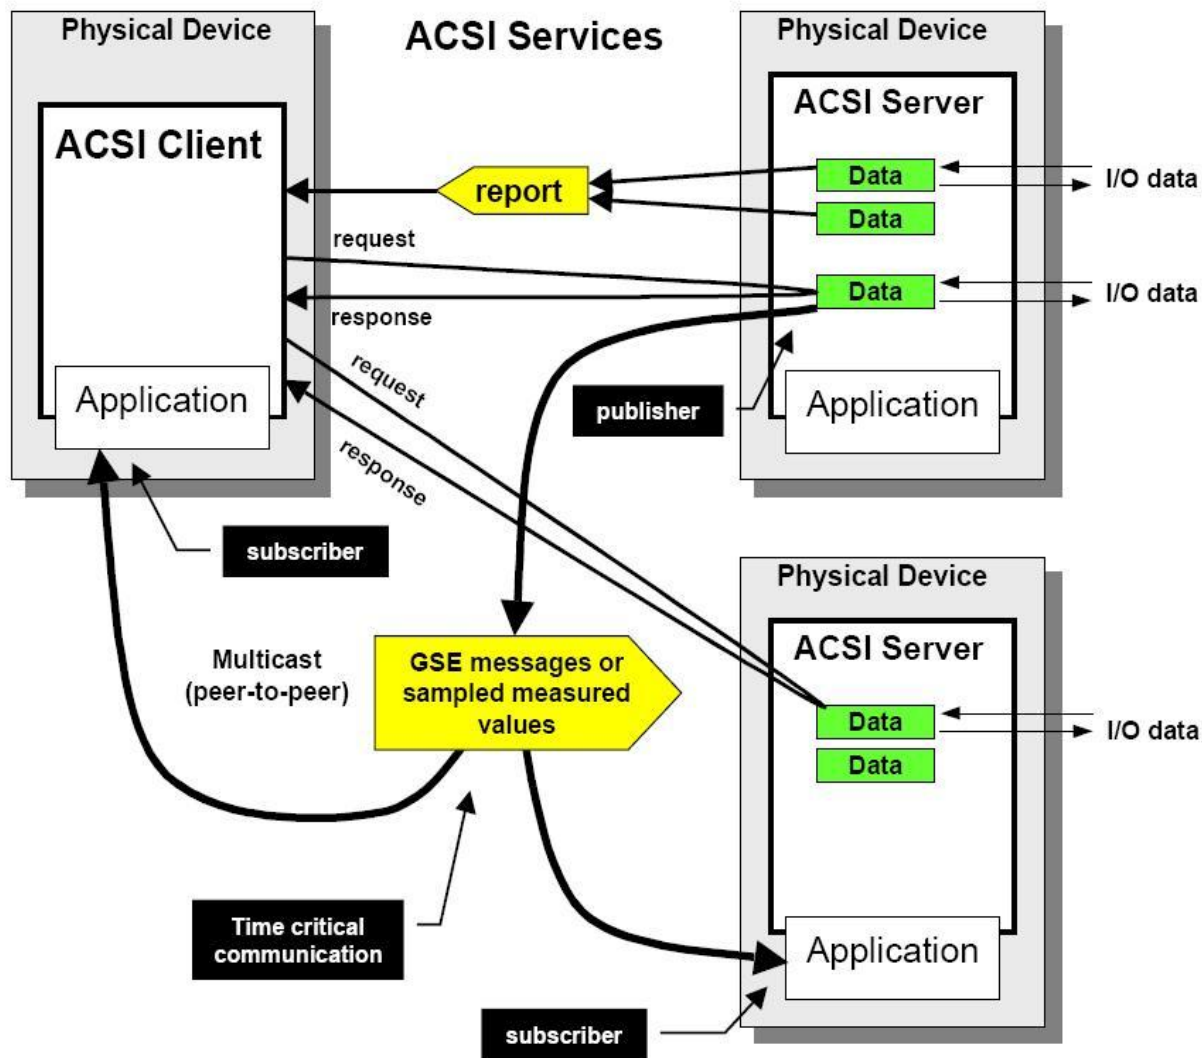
Physical Device

ACSI Services

Physical Device

ACSI Client

ACSI Server

report

Data

I/O data

Data

request

Data

I/O data

response

request

Application

publisher

Application

response

subscriber

Physical Device

ACSI Server

Multicast (peer-to-peer)

GSE messages or sampled measured values

Data

I/O data

Data

Time critical communication

Application

subscriber